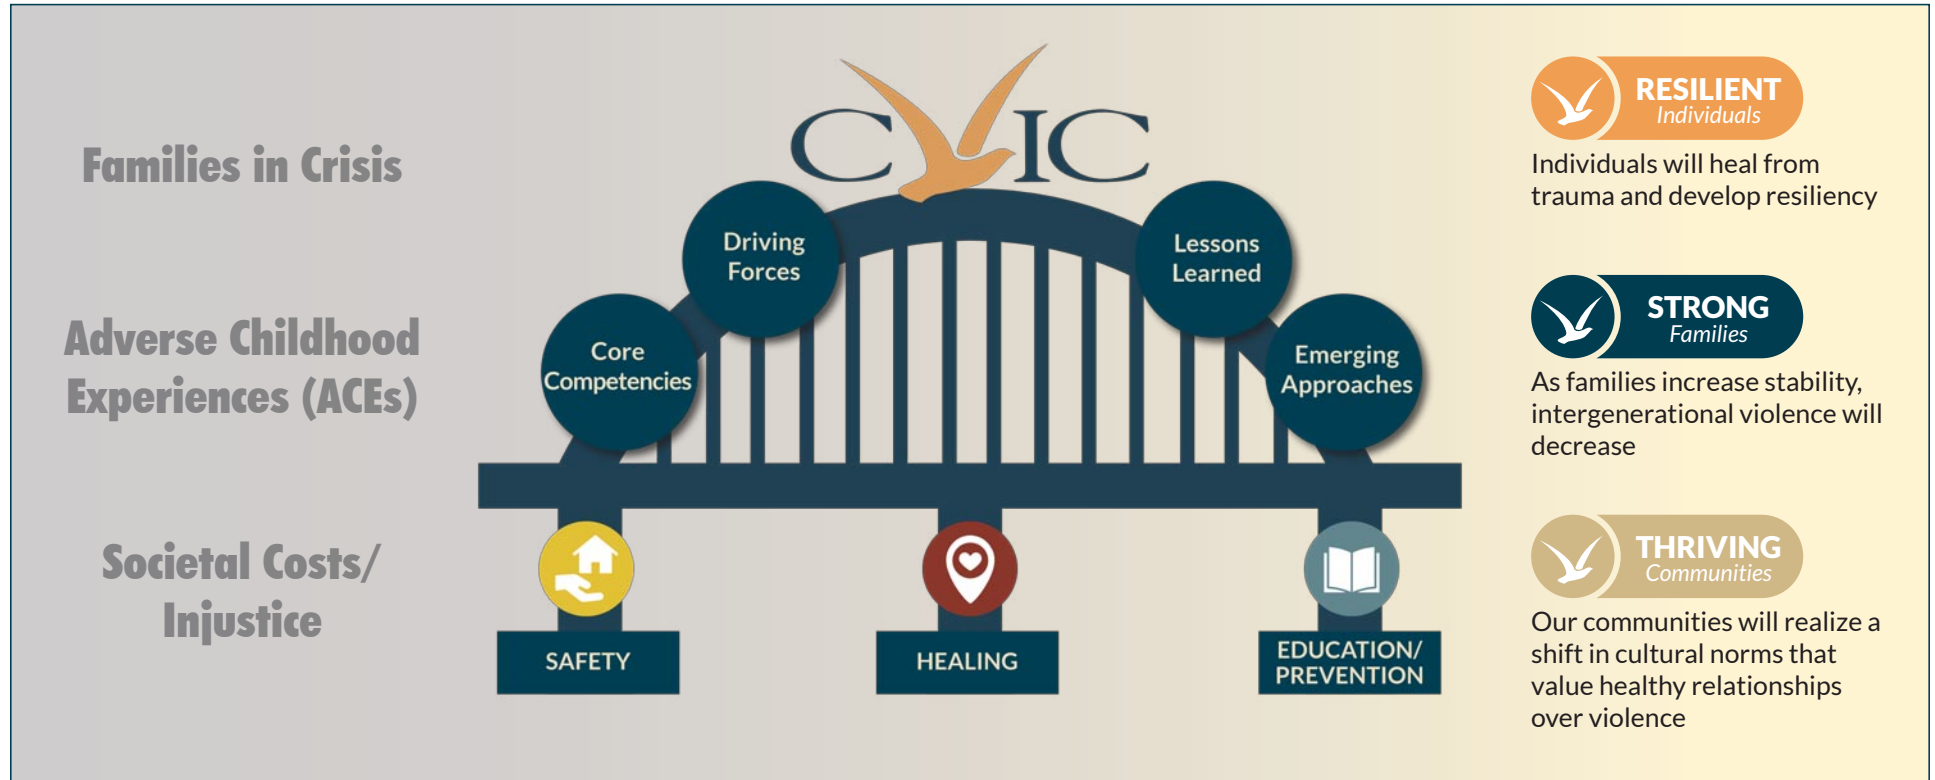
Families in Crisis

Adverse Childhood Experiences (ACEs)

Societal Costs/ Injustice

CVIC

Driving Forces

Lessons Learned

Core Competencies

Emerging Approaches

SAFETY

HEALING

EDUCATION/ PREVENTION

RESILIENT Individuals

Individuals will heal from trauma and develop resiliency

STRONG Families

As families increase stability, intergenerational violence will decrease

THRIVING Communities

Our communities will realize a shift in cultural norms that value healthy relationships over violence